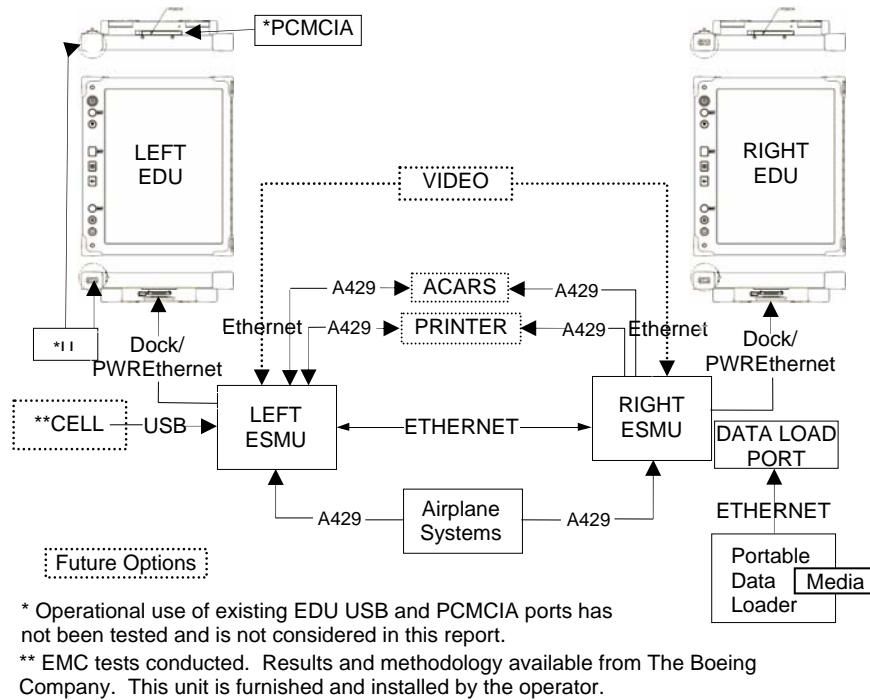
*PCMCIA

LEFT EDU

RIGHT EDU

VIDEO

A429

ACARS

A429

Ethernet

A429

PRINTER

A429

Ethernet

*U

Dock/ PWREthernet

Dock/ PWREthernet

**CELL

USB

LEFT ESMU

ETHERNET

RIGHT ESMU

DATA LOAD PORT

ETHERNET

A429

Airplane Systems

A429

Future Options

Portable Data Loader

Media

* Operational use of existing EDU USB and PCMCIA ports has not been tested and is not considered in this report.

** EMC tests conducted. Results and methodology available from The Boeing Company. This unit is furnished and installed by the operator.